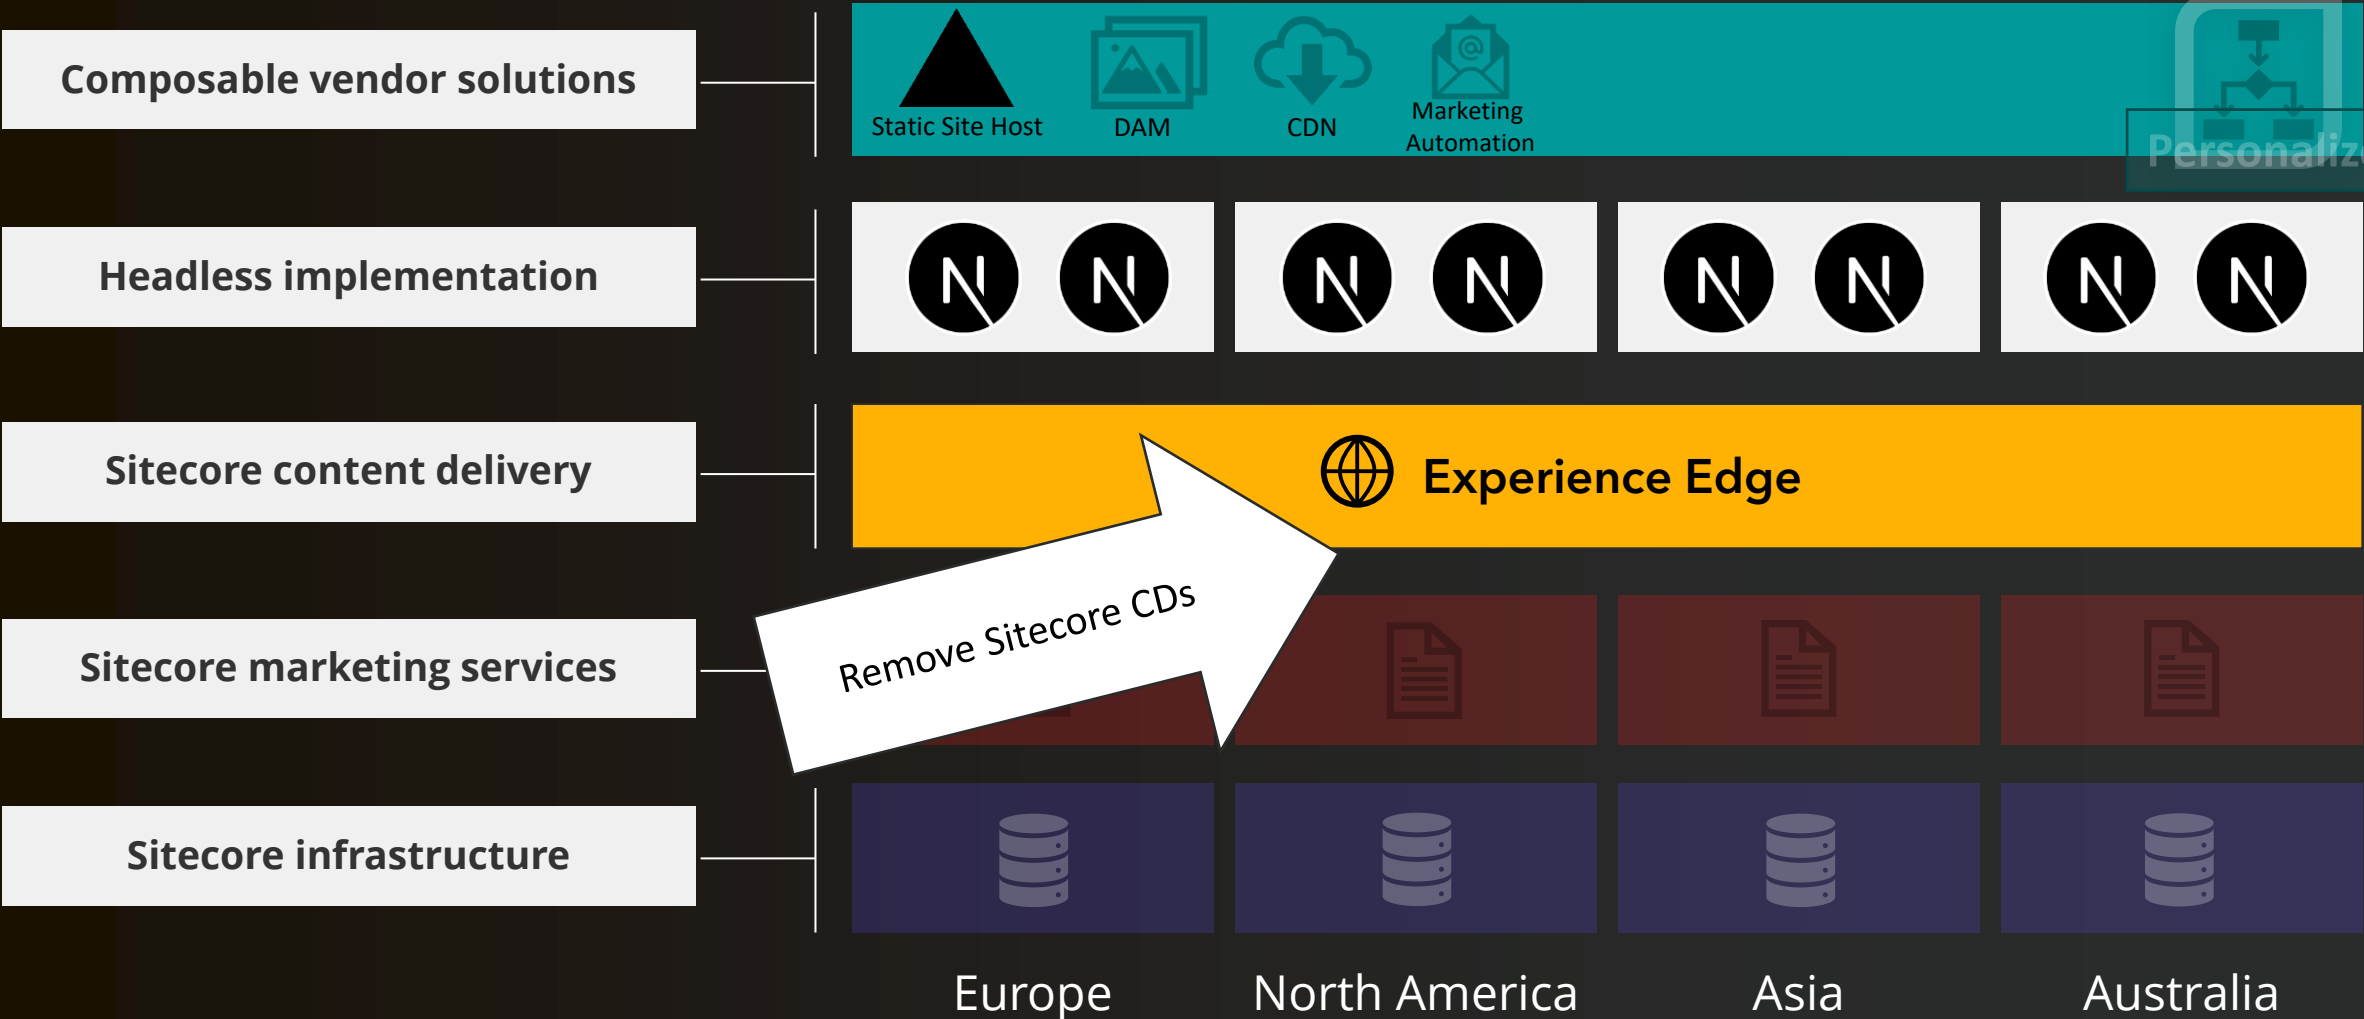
Composable vendor solutions

Headless implementation

Sitecore content delivery

Sitecore marketing services

Sitecore infrastructure

Static Site Host

DAM

CDN

Marketing Automation

Personaliz

Experience Edge

Remove Sitecore CDs

Europe

North America

Asia

Australia